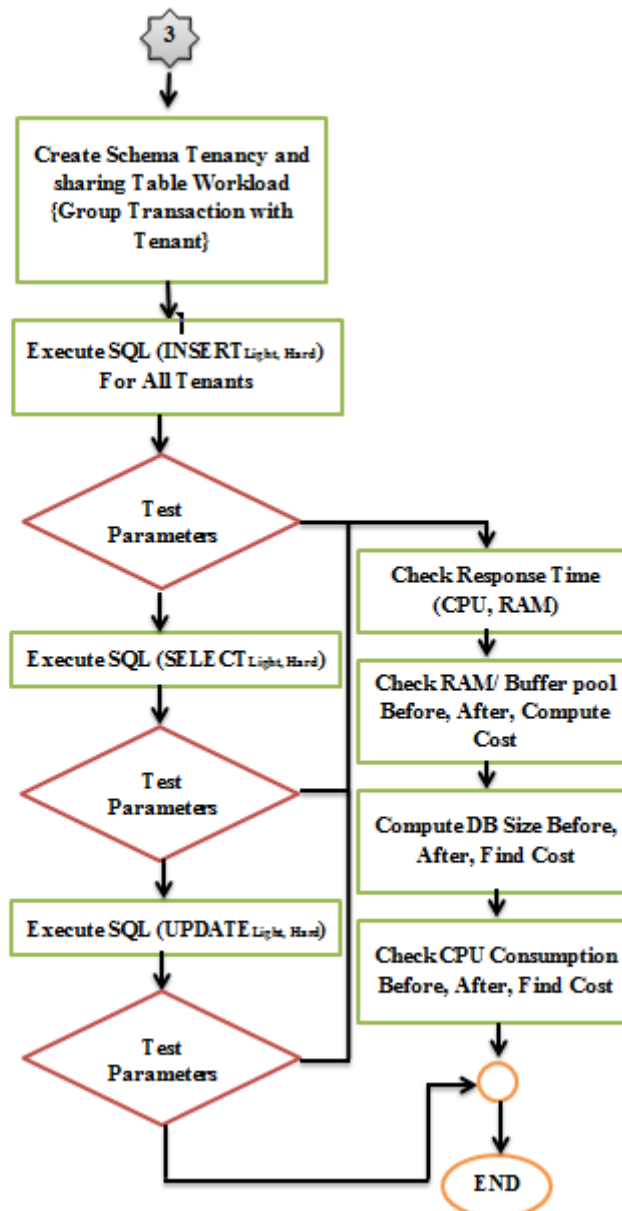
3

Create Schema Tenancy and sharing Table Workload {Group Transaction with Tenant}

Execute SQL (INSERT$_{Light, Hard}$) For All Tenants

Test Parameters

Execute SQL (SELECT$_{Light, Hard}$)

Test Parameters

Execute SQL (UPDATE$_{Light, Hard}$)

Test Parameters

Check Response Time (CPU, RAM)

Check RAM/ Buffer pool Before, After, Compute Cost

Compute DB Size Before, After, Find Cost

Check CPU Consumption Before, After, Find Cost

END